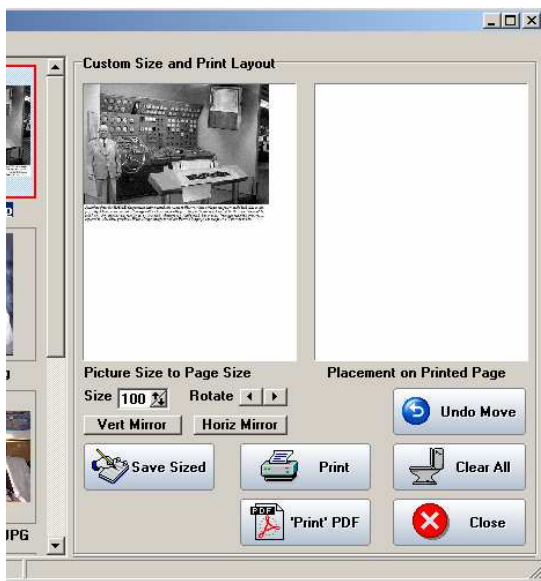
Custom Size and Print Layout

Picture Size to Page Size

Placement on Printed Page

Size 100

Rotate

Vert Mirror

Horiz Mirror

Undo Move

Save Sized

Print

Clear All

'Print' PDF

Close

PDF

g

JPG